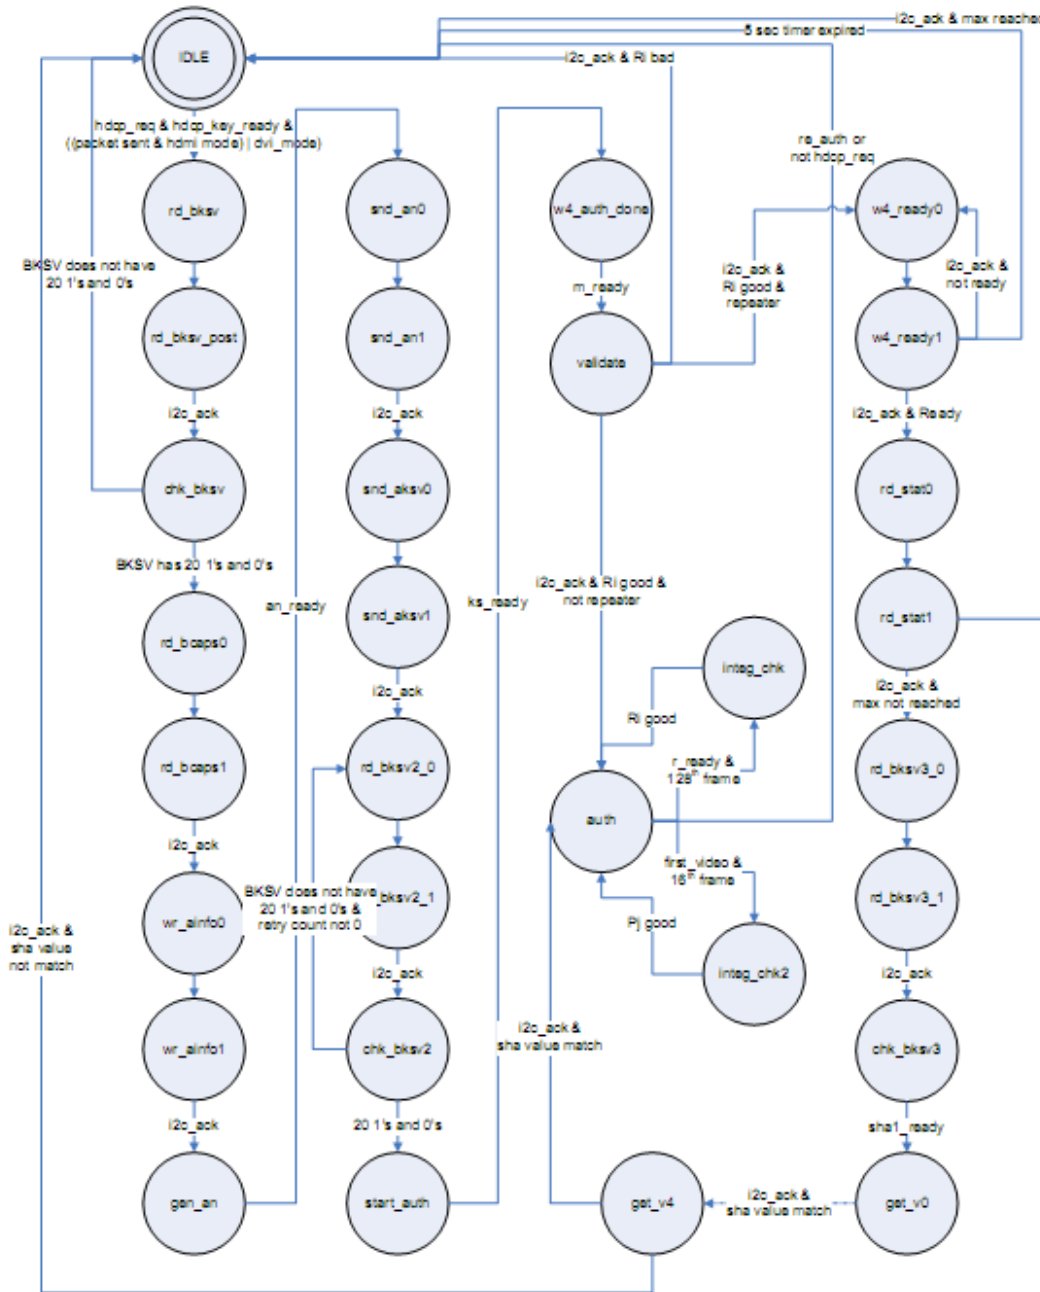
IDLE

i2c_ack & max reached

5 sec timer expired

i2c_ack & Ri bad

hdcp_req & hdcp_key_ready & ((packet sent & hdmi mode) | dvi_mode)

rd_bksv

BKSV does not have 20 1's and 0's

rd_bksv_post

i2c_ack

chk_bksv

BKSV has 20 1's and 0's

rd_bcaps0

rd_bcaps1

i2c_ack

wr_ainfo0

wr_ainfo1

i2c_ack

gen_an

i2c_ack & sha value not match

an_ready

snd_an0

snd_an1

i2c_ack

snd_aksv0

snd_aksv1

i2c_ack

rd_bksv2_0

bksv2_1

BKSV does not have 20 1's and 0's & retry count not 0

i2c_ack

chk_bksv2

20 1's and 0's

start_auth

ks_ready

w4_auth_done

m_ready

validate

i2c_ack & Ri good & not repeater

i2c_ack & Ri good & repeater

re_auth or not hdcp_req

integ_chk

Ri good

r_ready & 128$^{th}$ frame

auth

first_video & 16$^{th}$ frame

Pj good

integ_chk2

i2c_ack & sha value match

get_v4

i2c_ack & sha value match

w4_ready0

i2c_ack & not ready

w4_ready1

i2c_ack & Ready

rd_stat0

rd_stat1

i2c_ack & max not reached

rd_bksv3_0

rd_bksv3_1

i2c_ack

chk_bksv3

sha1_ready

get_v0